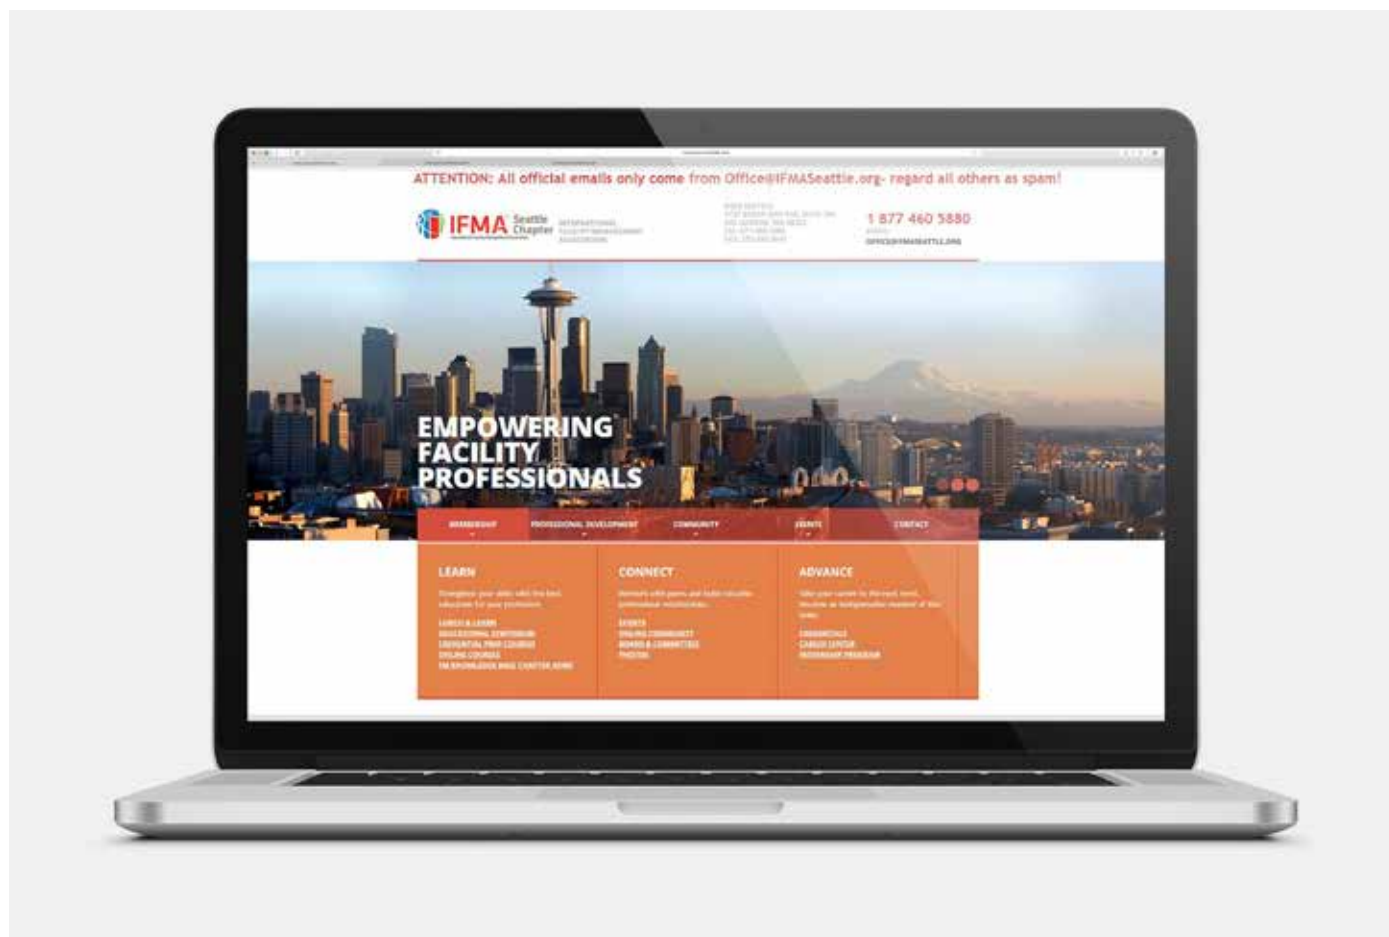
ATTENTION: All official emails only come from Office@IFMASeattle.org- regard all others as spam!

IFMA Seattle Chapter INTERNATIONAL FACILITY MANAGEMENT ASSOCIATION

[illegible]

1 877 460 5880

OFFICE@IFMASEATTLE.ORG

EMPOWERING FACILITY PROFESSIONALS

MEMBERSHIP PROFESSIONAL DEVELOPMENT COMMUNITY EVENTS CONTACT

LEARN

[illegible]

LUNCH & LEARN
EDUCATIONAL SYMPOSIUM
CREDENTIAL PREP COURSES
ONLINE COURSES
FM KNOWLEDGE BASE CHAPTER HOME

CONNECT

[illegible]

EVENTS
ONLINE COMMUNITY
BOARD & COMMITTEES
PHOTOS

ADVANCE

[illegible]

CREDENTIALS
CAREER CENTER
INTERNSHIP PROGRAM